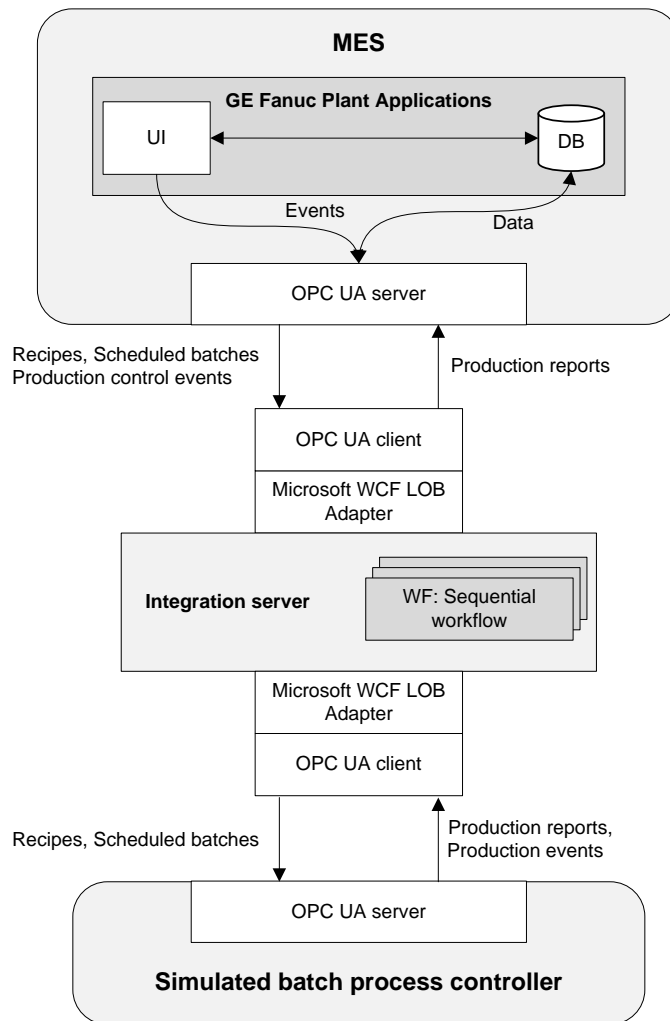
MES

GE Fanuc Plant Applications

UI

DB

Events

Data

OPC UA server

Recipes, Scheduled batches
Production control events

Production reports

OPC UA client

Microsoft WCF LOB Adapter

Integration server

WF: Sequential workflow

Microsoft WCF LOB Adapter

OPC UA client

Recipes, Scheduled batches

Production reports,
Production events

OPC UA server

Simulated batch process controller